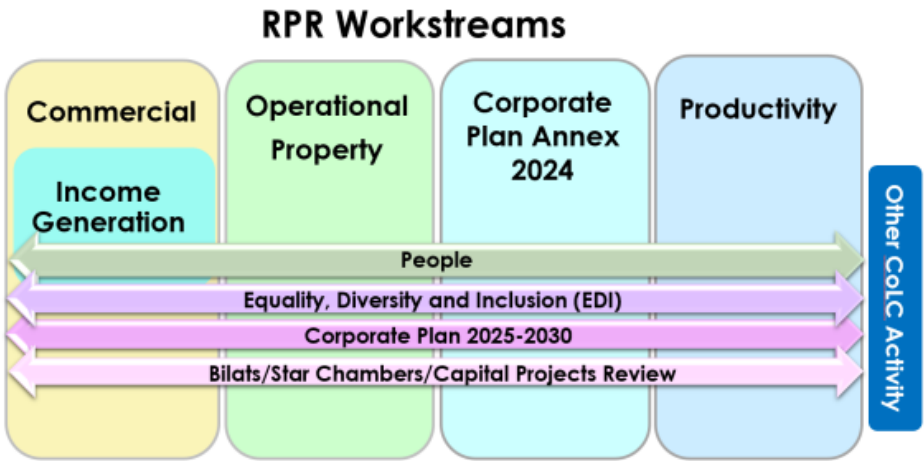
RPR Workstreams

Commercial

Income Generation

Operational Property

Corporate Plan Annex 2024

Productivity

People

Equality, Diversity and Inclusion (EDI)

Corporate Plan 2025-2030

Bilats/Star Chambers/Capital Projects Review

Other CoLC Activity